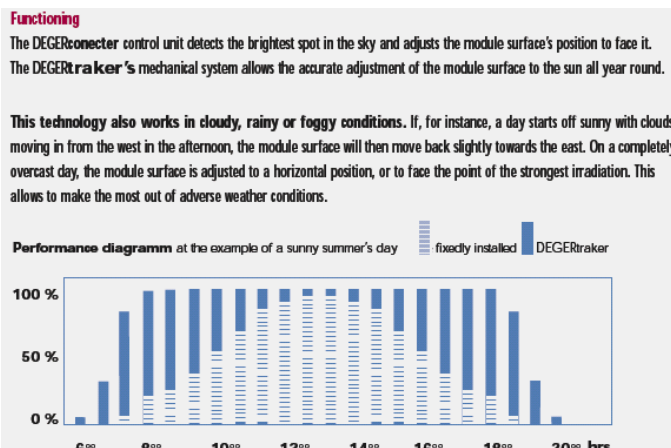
Functioning

The DEGERconecter control unit detects the brightest spot in the sky and adjusts the module surface's position to face it. The DEGERtraker's mechanical system allows the accurate adjustment of the module surface to the sun all year round.

This technology also works in cloudy, rainy or foggy conditions. If, for instance, a day starts off sunny with clouds moving in from the west in the afternoon, the module surface will then move back slightly towards the east. On a completely overcast day, the module surface is adjusted to a horizontal position, or to face the point of the strongest irradiation. This allows to make the most out of adverse weather conditions.

Performance diagramm at the example of a sunny summer's day fixedly installed DEGERtraker

100 %

50 %

0 %

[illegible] hrs